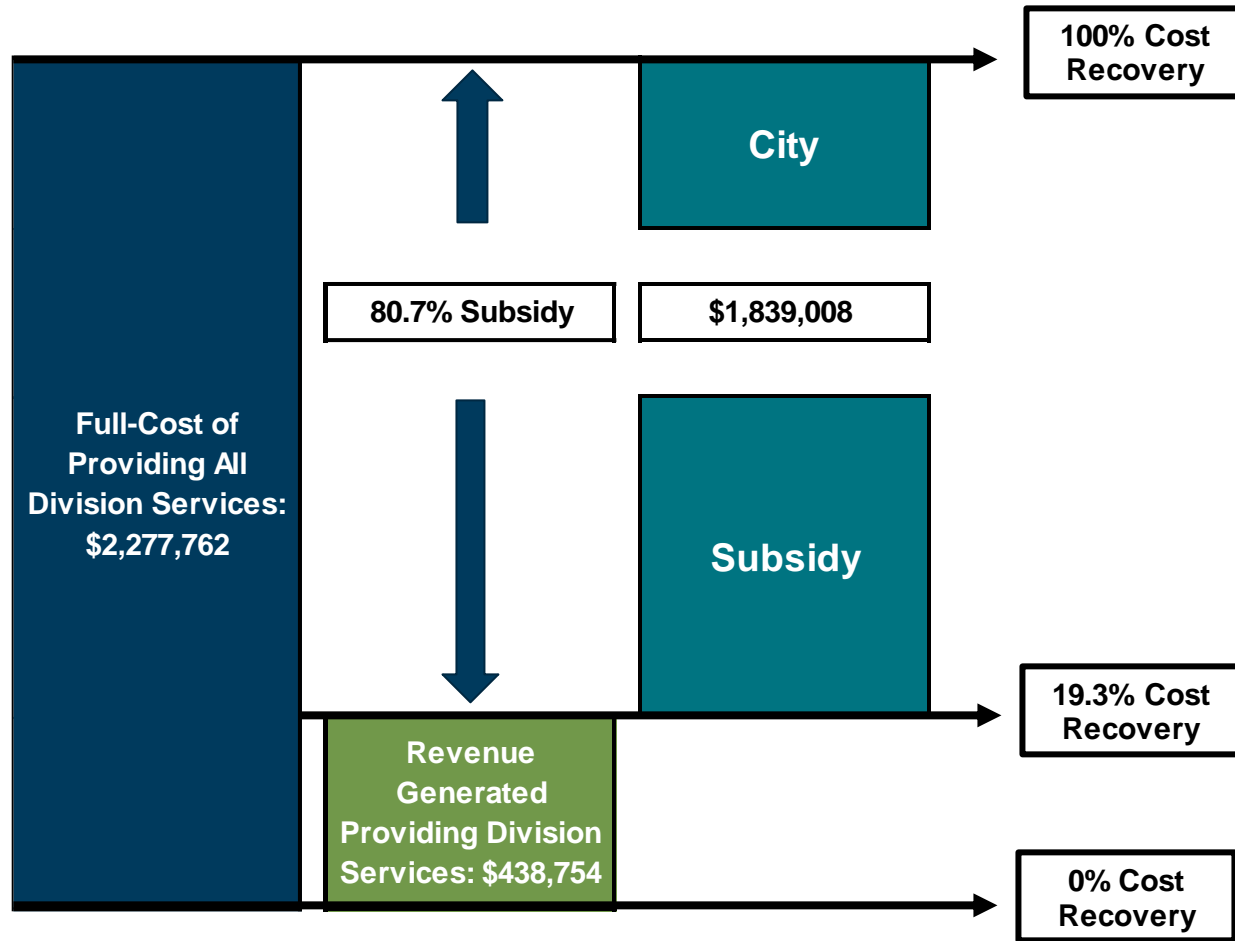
100% Cost Recovery

City

80.7% Subsidy

$1,839,008

Full-Cost of Providing All Division Services: $2,277,762

Subsidy

19.3% Cost Recovery

Revenue Generated Providing Division Services: $438,754

0% Cost Recovery